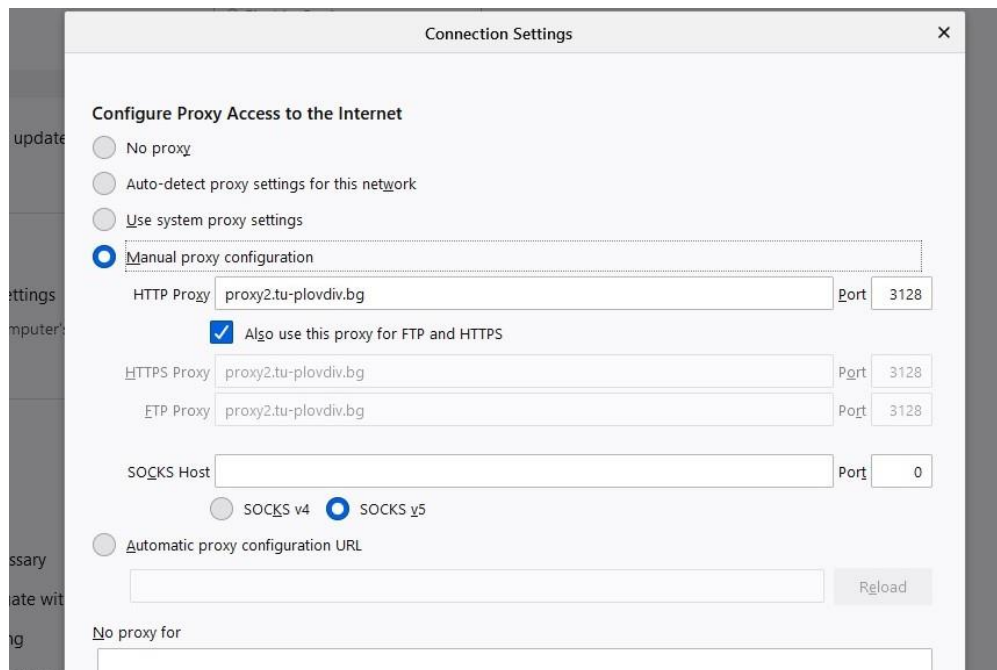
update

ttings
mputer's

ssary
ate wit
ng

Connection Settings ×

Configure Proxy Access to the Internet

No proxy

Auto-detect proxy settings for this network

Use system proxy settings

Manual proxy configuration

HTTP Proxy proxy2.tu-plovdiv.bg Port 3128

Also use this proxy for FTP and HTTPS

HTTPS Proxy proxy2.tu-plovdiv.bg Port 3128

FTP Proxy proxy2.tu-plovdiv.bg Port 3128

SOCKS Host Port 0

SOCKS v4 SOCKS v5

Automatic proxy configuration URL

Reload

No proxy for